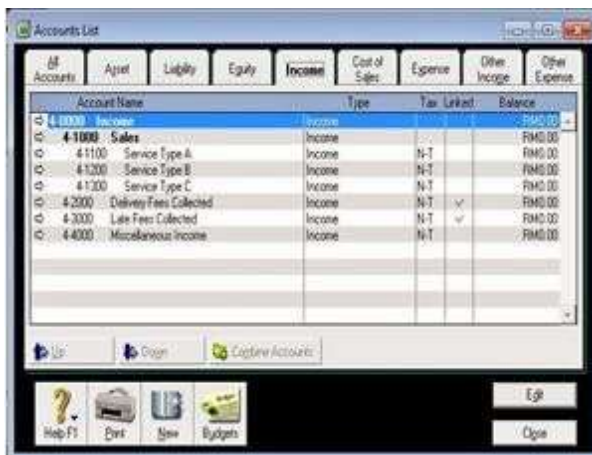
Accounts List

All Accounts | Asset | Liability | Equity | Income | Cost of Sales | Expense | Other Income | Other Expense

| Account Name | Type | Tax | Linked | Balance |
|---|---|---|---|---|
| 4-0000 Income | Income | | | RM0.00 |
| 4-1000 Sales | Income | | | RM0.00 |
| 4-1100 Service Type A | Income | N-T | | RM0.00 |
| 4-1200 Service Type B | Income | N-T | | RM0.00 |
| 4-1300 Service Type C | Income | N-T | | RM0.00 |
| 4-2000 Delivery Fees Collected | Income | N-T | ✓ | RM0.00 |
| 4-3000 Late Fees Collected | Income | N-T | ✓ | RM0.00 |
| 4-4000 Miscellaneous Income | Income | N-T | | RM0.00 |

Up | Down | Combine Accounts

Help F1 | Print | New | Budgets

Edit

Close